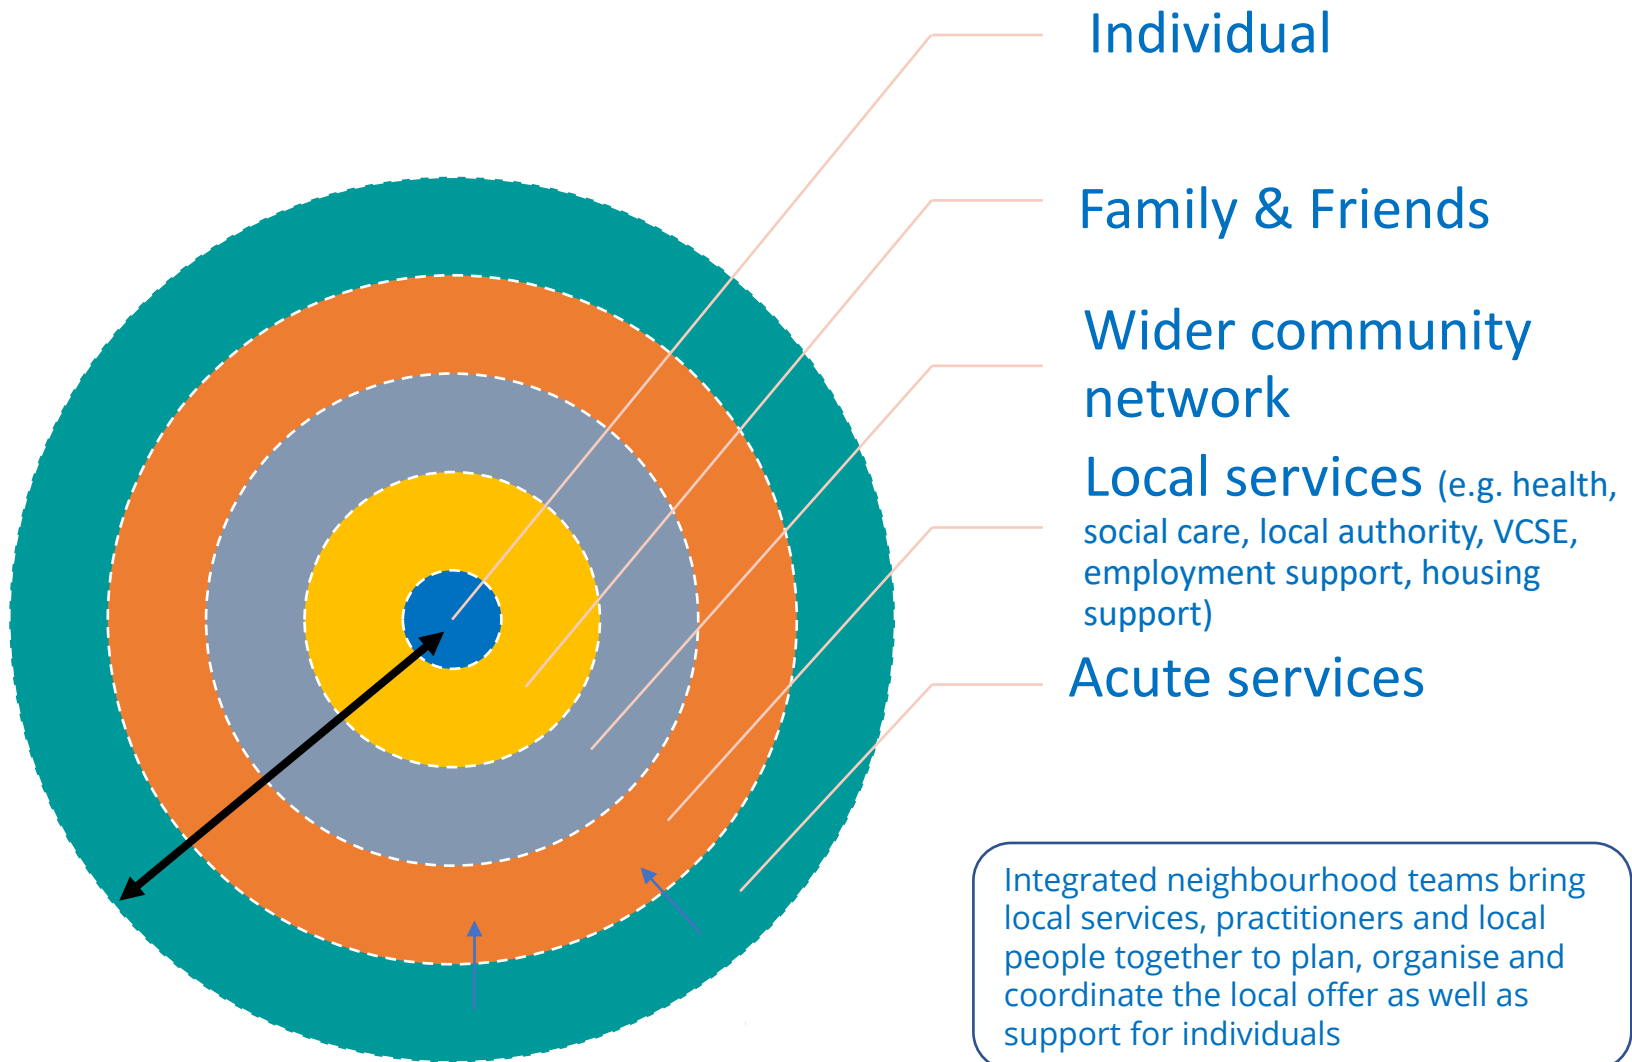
Individual

Family & Friends

Wider community network

Local services (e.g. health, social care, local authority, VCSE, employment support, housing support)

Acute services

Integrated neighbourhood teams bring local services, practitioners and local people together to plan, organise and coordinate the local offer as well as support for individuals